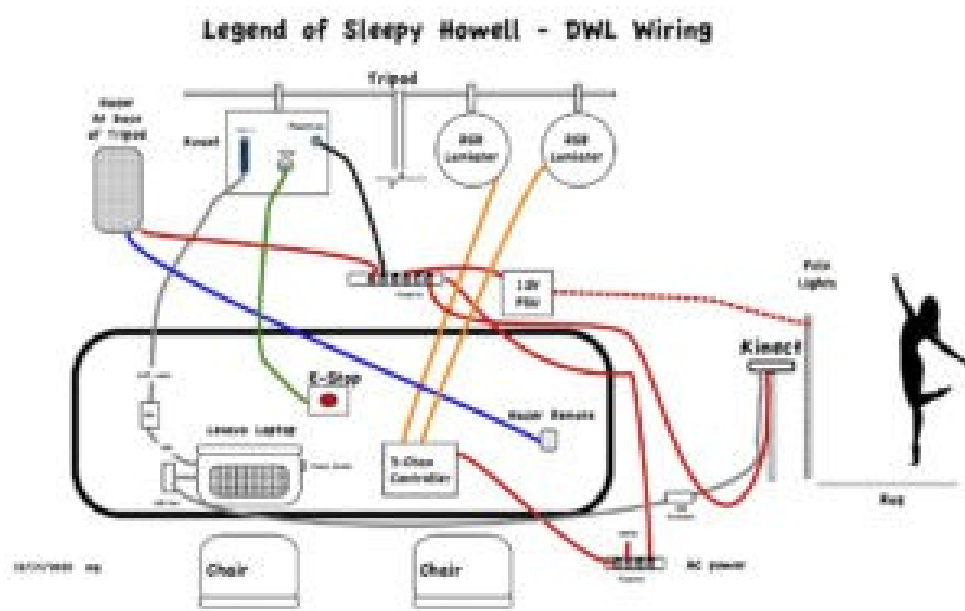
Legend of Sleepy Howell - DWL Wiring

Tripod

Hazer At Base of Tripod

Board

RGB Luminaire

RGB Luminaire

12V PSU

Pole Lights

Kinect

E-Stop

Hazer Remote

Leave Laptop

4-Chan Controller

Rug

AC power

Chair

Chair